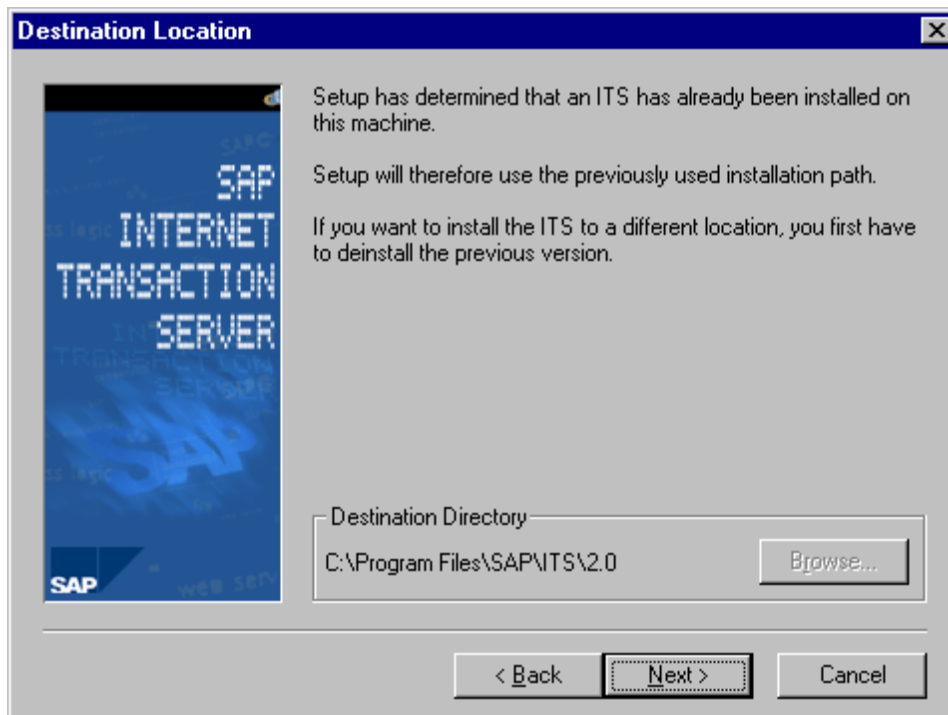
Destination Location

SAP
INTERNET
TRANSACTION
SERVER

SAP

Setup has determined that an ITS has already been installed on this machine.

Setup will therefore use the previously used installation path.

If you want to install the ITS to a different location, you first have to deinstall the previous version.

Destination Directory

C:\Program Files\SAP\ITS\2.0

Browse...

< Back

Next >

Cancel